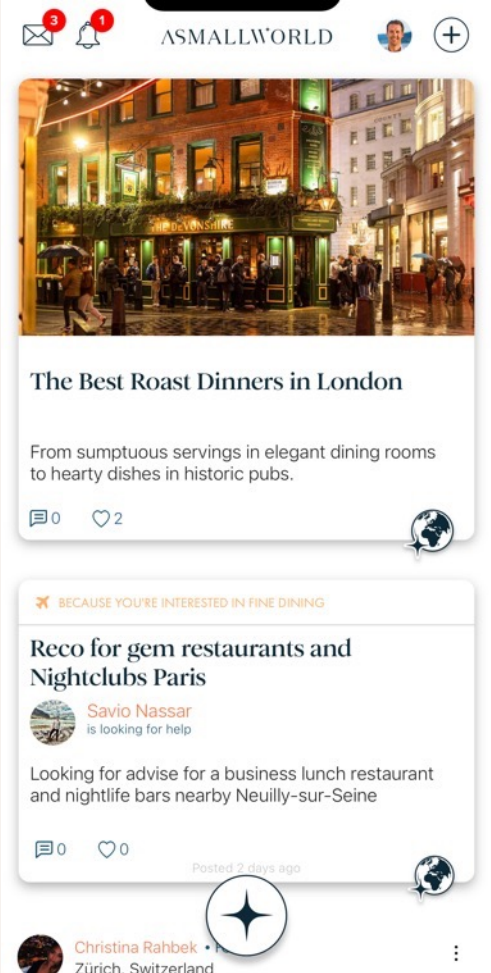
3 1 ASMALLWORLD

THE DEVONSHIRE

The Best Roast Dinners in London

From sumptuous servings in elegant dining rooms to hearty dishes in historic pubs.

0 2

BECAUSE YOU'RE INTERESTED IN FINE DINING

Reco for gem restaurants and Nightclubs Paris

Savio Nassar
is looking for help

Looking for advise for a business lunch restaurant and nightlife bars nearby Neuilly-sur-Seine

0 0

Posted 2 days ago

Christina Rahbek • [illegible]
Zürich, Switzerland